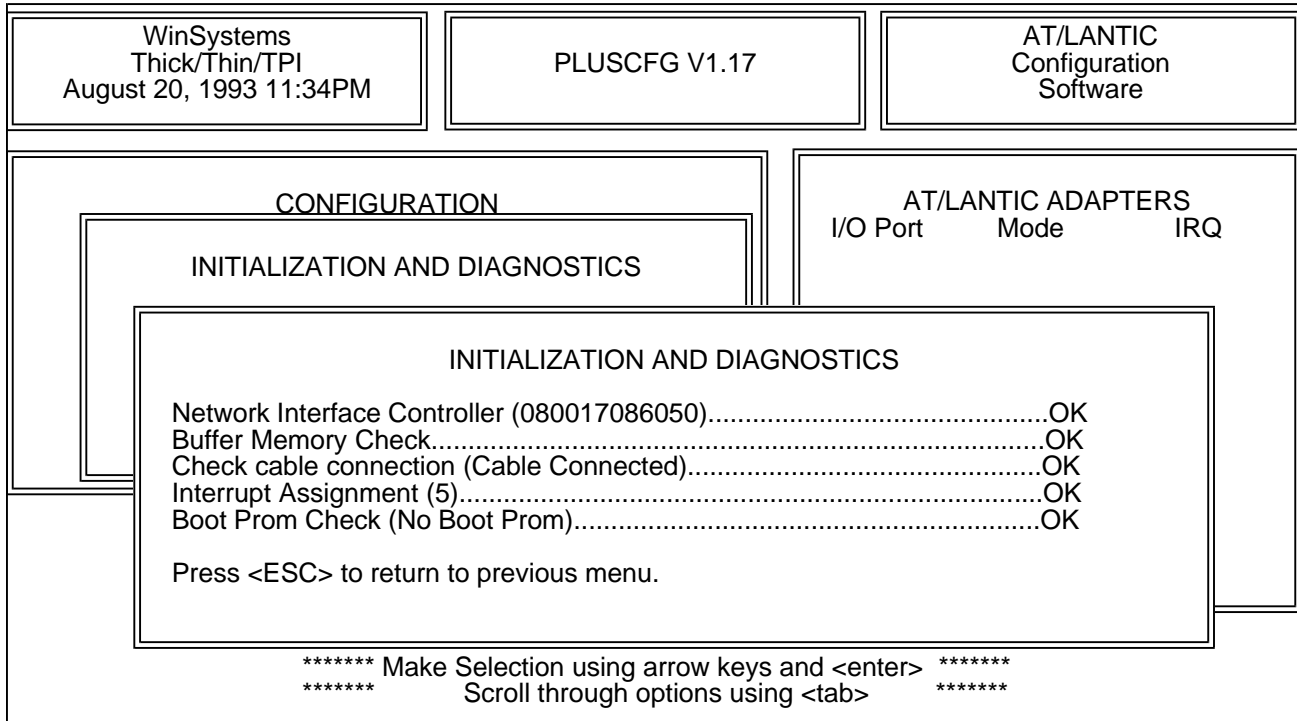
WinSystems
Thick/Thin/TPI
August 20, 1993 11:34PM

PLUSCFG V1.17

AT/LANTIC
Configuration
Software

CONFIGURATION

INITIALIZATION AND DIAGNOSTICS

AT/LANTIC ADAPTERS
I/O Port Mode IRQ

INITIALIZATION AND DIAGNOSTICS

Network Interface Controller (080017086050)..............................................OK
Buffer Memory Check....................................................................................OK
Check cable connection (Cable Connected)...................................................OK
Interrupt Assignment (5).................................................................................OK
Boot Prom Check (No Boot Prom).................................................................OK

Press <ESC> to return to previous menu.

******* Make Selection using arrow keys and <enter> *******
******* Scroll through options using <tab> *******